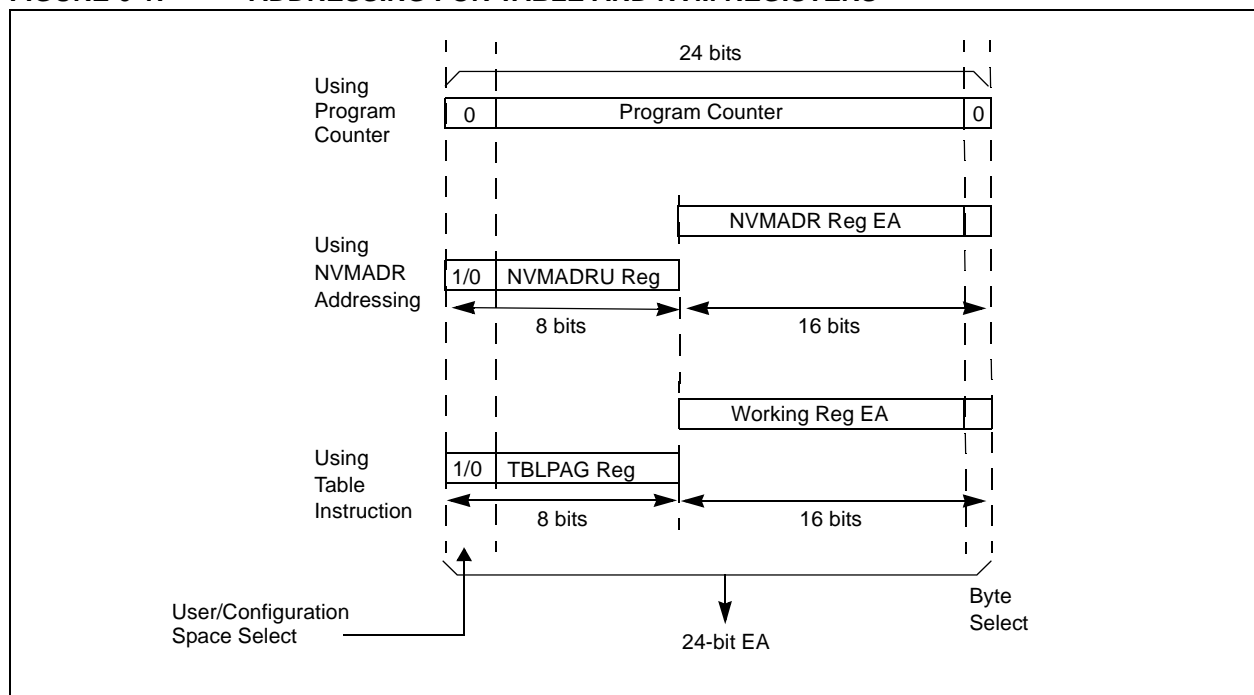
FIGURE 6-1: ADDRESSING FOR TABLE AND NVM REGISTERS

24 bits

Using Program Counter

0 | Program Counter | 0

NVMADR Reg EA

Using NVMADR Addressing

1/0 | NVMADRU Reg

8 bits

16 bits

Working Reg EA

Using Table Instruction

1/0 | TBLPAG Reg

8 bits

16 bits

User/Configuration Space Select

24-bit EA

Byte Select